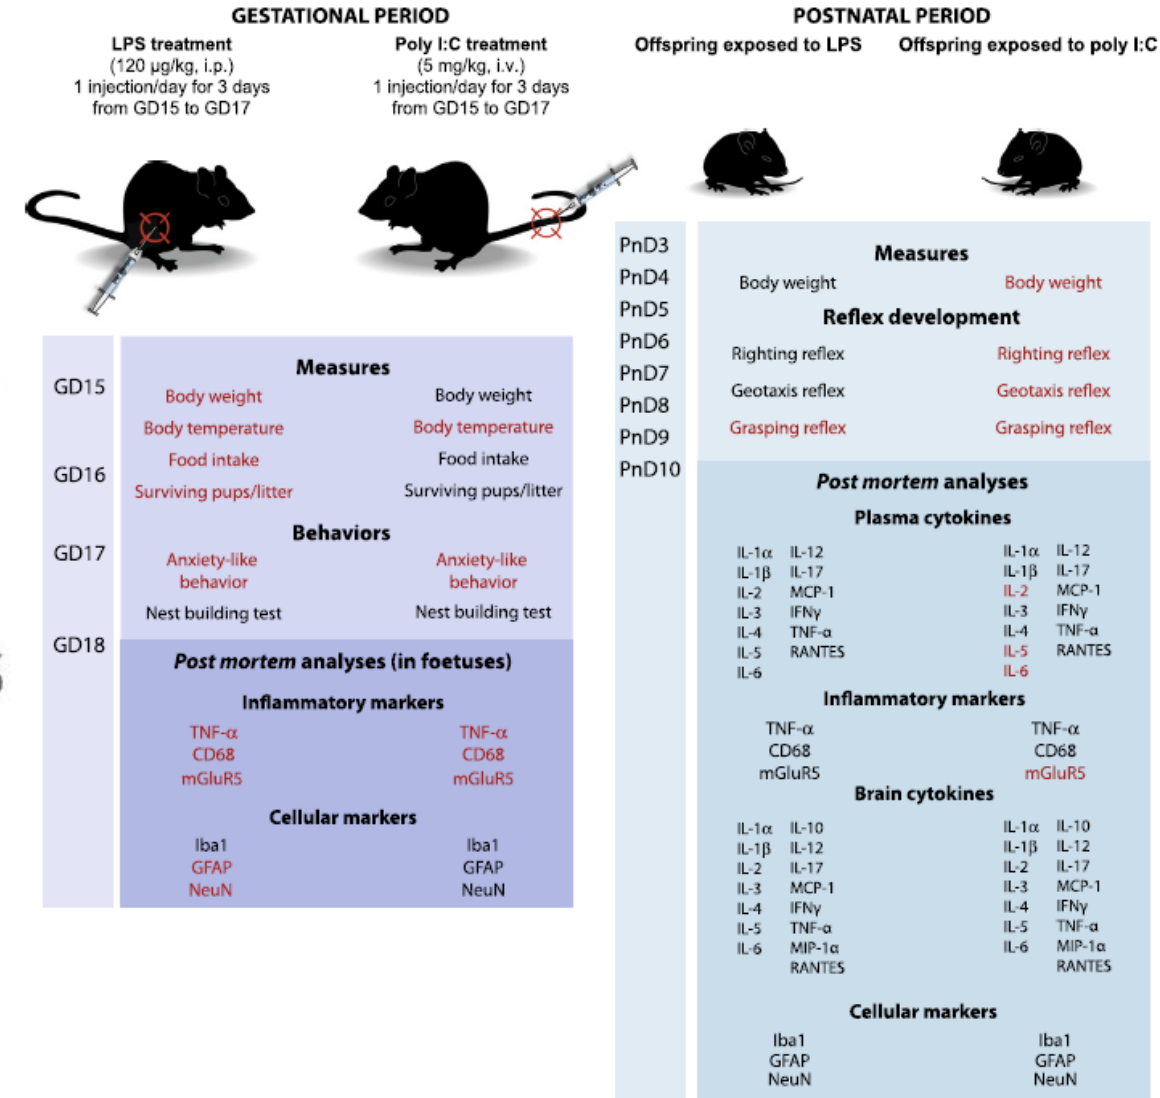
GESTATIONAL PERIOD

LPS treatment
(120 µg/kg, i.p.)
1 injection/day for 3 days
from GD15 to GD17

Poly I:C treatment
(5 mg/kg, i.v.)
1 injection/day for 3 days
from GD15 to GD17

GD15
GD16
GD17
GD18

Measures

Body weight
Body temperature
Food intake
Surviving pups/litter

Body weight
Body temperature
Food intake
Surviving pups/litter

Behaviors

Anxiety-like behavior
Nest building test

Anxiety-like behavior
Nest building test

*Post mortem* analyses (in foetuses)

Inflammatory markers

TNF-α
CD68
mGluR5

TNF-α
CD68
mGluR5

Cellular markers

Iba1
GFAP
NeuN

Iba1
GFAP
NeuN

POSTNATAL PERIOD

Offspring exposed to LPS

Offspring exposed to poly I:C

PnD3
PnD4
PnD5
PnD6
PnD7
PnD8
PnD9
PnD10

Measures

Body weight

Body weight

Reflex development

Righting reflex
Geotaxis reflex
Grasping reflex

Righting reflex
Geotaxis reflex
Grasping reflex

*Post mortem* analyses

Plasma cytokines

IL-1α IL-12
IL-1β IL-17
IL-2 MCP-1
IL-3 IFNγ
IL-4 TNF-α
IL-5 RANTES
IL-6

IL-1α IL-12
IL-1β IL-17
IL-2 MCP-1
IL-3 IFNγ
IL-4 TNF-α
IL-5 RANTES
IL-6

Inflammatory markers

TNF-α
CD68
mGluR5

TNF-α
CD68
mGluR5

Brain cytokines

IL-1α IL-10
IL-1β IL-12
IL-2 IL-17
IL-3 MCP-1
IL-4 IFNγ
IL-5 TNF-α
IL-6 MIP-1α
RANTES

IL-1α IL-10
IL-1β IL-12
IL-2 IL-17
IL-3 MCP-1
IL-4 IFNγ
IL-5 TNF-α
IL-6 MIP-1α
RANTES

Cellular markers

Iba1
GFAP
NeuN

Iba1
GFAP
NeuN